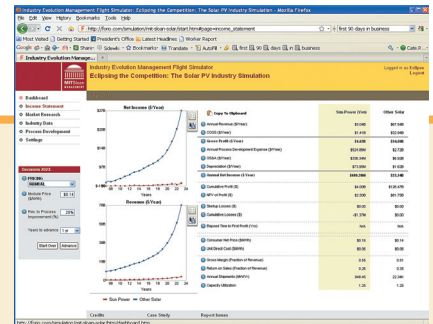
Industry Evolution Management Flight Simulator: Eclipsing the Competition: The Solar PV Industry Simulation - Mozilla Firefox

File Edit View History Bookmarks Tools Help

http://forio.com/simulation/mit-sloan-solar/start.htm#page=income_statement

first 90 days in business

Most Visited Getting Started President's Office Latest Headlines Worker Report

Google Share Sidewiki Bookmarks Translate AutoFill first 90 days in business Settings

Industry Evolution Manage...

Industry Evolution Management Flight Simulator

Eclipsing the Competition: The Solar PV Industry Simulation

Logged in as: Eclipse
Logout

Dashboard
Income Statement
Market Research
Industry Data
Process Development
Settings

Decisions 2023

Module Price ($/kWh) $0.14

Rev in Process Improvement (%) 25%

Years to advance 1 yr

Start Over Advance

Net Income ($/Year)

Revenues ($/Year)

Sun Power Other Solar

Copy to Clipboard

| | Sun Power (Year) | Other Solar |
|---|---|---|
| Annual Revenue ($/Year) | $13,045 | $67,645 |
| COGS ($/Year) | $1,410 | $32,040 |
| Gross Profit ($/Year) | $4,635 | $34,696 |
| Annual Process Development Expense ($/Year) | $524,889 | $2,720 |
| SG&A ($/Year) | $335,000 | $9,925 |
| Depreciation ($/Year) | $73,688 | $1,620 |
| Annual Net Income ($/Year) | $489,000 | $25,348 |
| Cumulative Profit ($) | $4,000 | $126,478 |
| NPV of Profit ($) | $2,880 | $91,785 |
| Startup Losses ($) | $0.00 | $0.00 |
| Cumulative Losses ($) | -$1,370 | $0.00 |
| Elapsed Time to First Profit (Yrs) | N/A | N/A |
| Consumer Net Price ($/kWh) | $0.14 | $0.14 |
| Unit Direct Cost ($/kWh) | $0.06 | $0.06 |
| Gross Margin (Fraction of Revenue) | 0.65 | 0.51 |
| Return on Sales (Fraction of Revenue) | 0.28 | 0.38 |
| Annual Shipments (MW/Yr) | 968.46 | 22,344 |
| Capacity Utilization | 1.26 | 1.26 |

Credits Case Study Report Issues

http://forio.com/simulation/mit-sloan-solar/html/dashboard.html